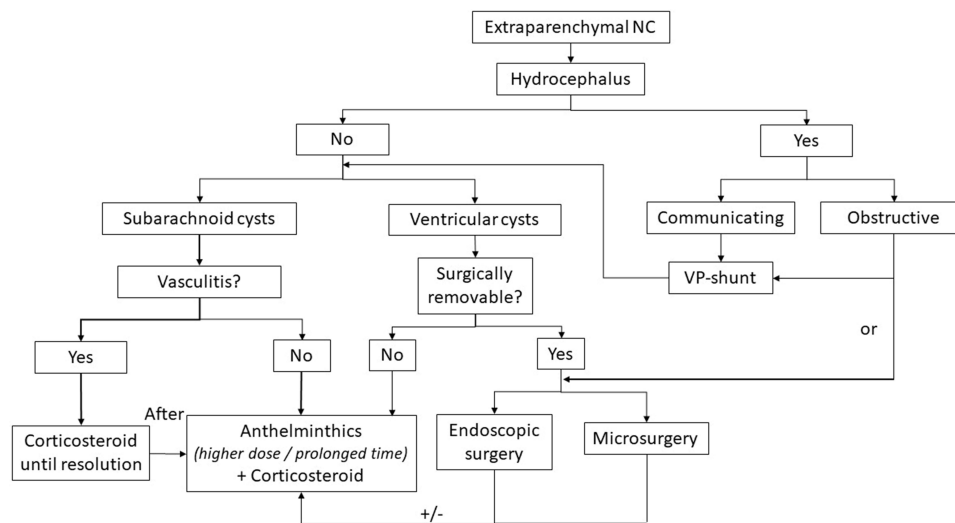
Extraparenchymal NC

Hydrocephalus

No

Yes

Subarachnoid cysts

Ventricular cysts

Communicating

Obstructive

Vasculitis?

Surgically removable?

VP-shunt

or

Yes

No

No

Yes

After

Corticosteroid until resolution

Anthelminthics
*(higher dose / prolonged time)*
+ Corticosteroid

Endoscopic surgery

Microsurgery

+/-